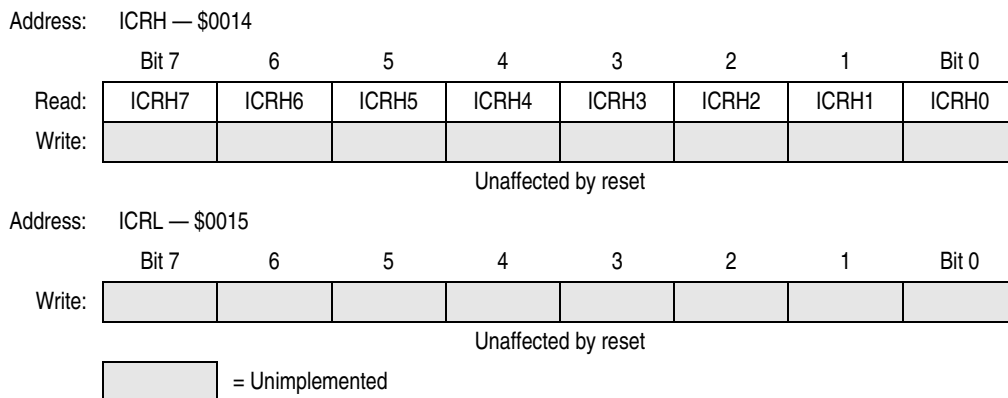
Address: ICRH — \$0014

| | Bit 7 | 6 | 5 | 4 | 3 | 2 | 1 | Bit 0 |
|---|---|---|---|---|---|---|---|---|
| Read: | ICRH7 | ICRH6 | ICRH5 | ICRH4 | ICRH3 | ICRH2 | ICRH1 | ICRH0 |
| Write: | | | | | | | | |

Unaffected by reset

Address: ICRL — \$0015

| | Bit 7 | 6 | 5 | 4 | 3 | 2 | 1 | Bit 0 |
|---|---|---|---|---|---|---|---|---|
| Write: | | | | | | | | |

Unaffected by reset

= Unimplemented